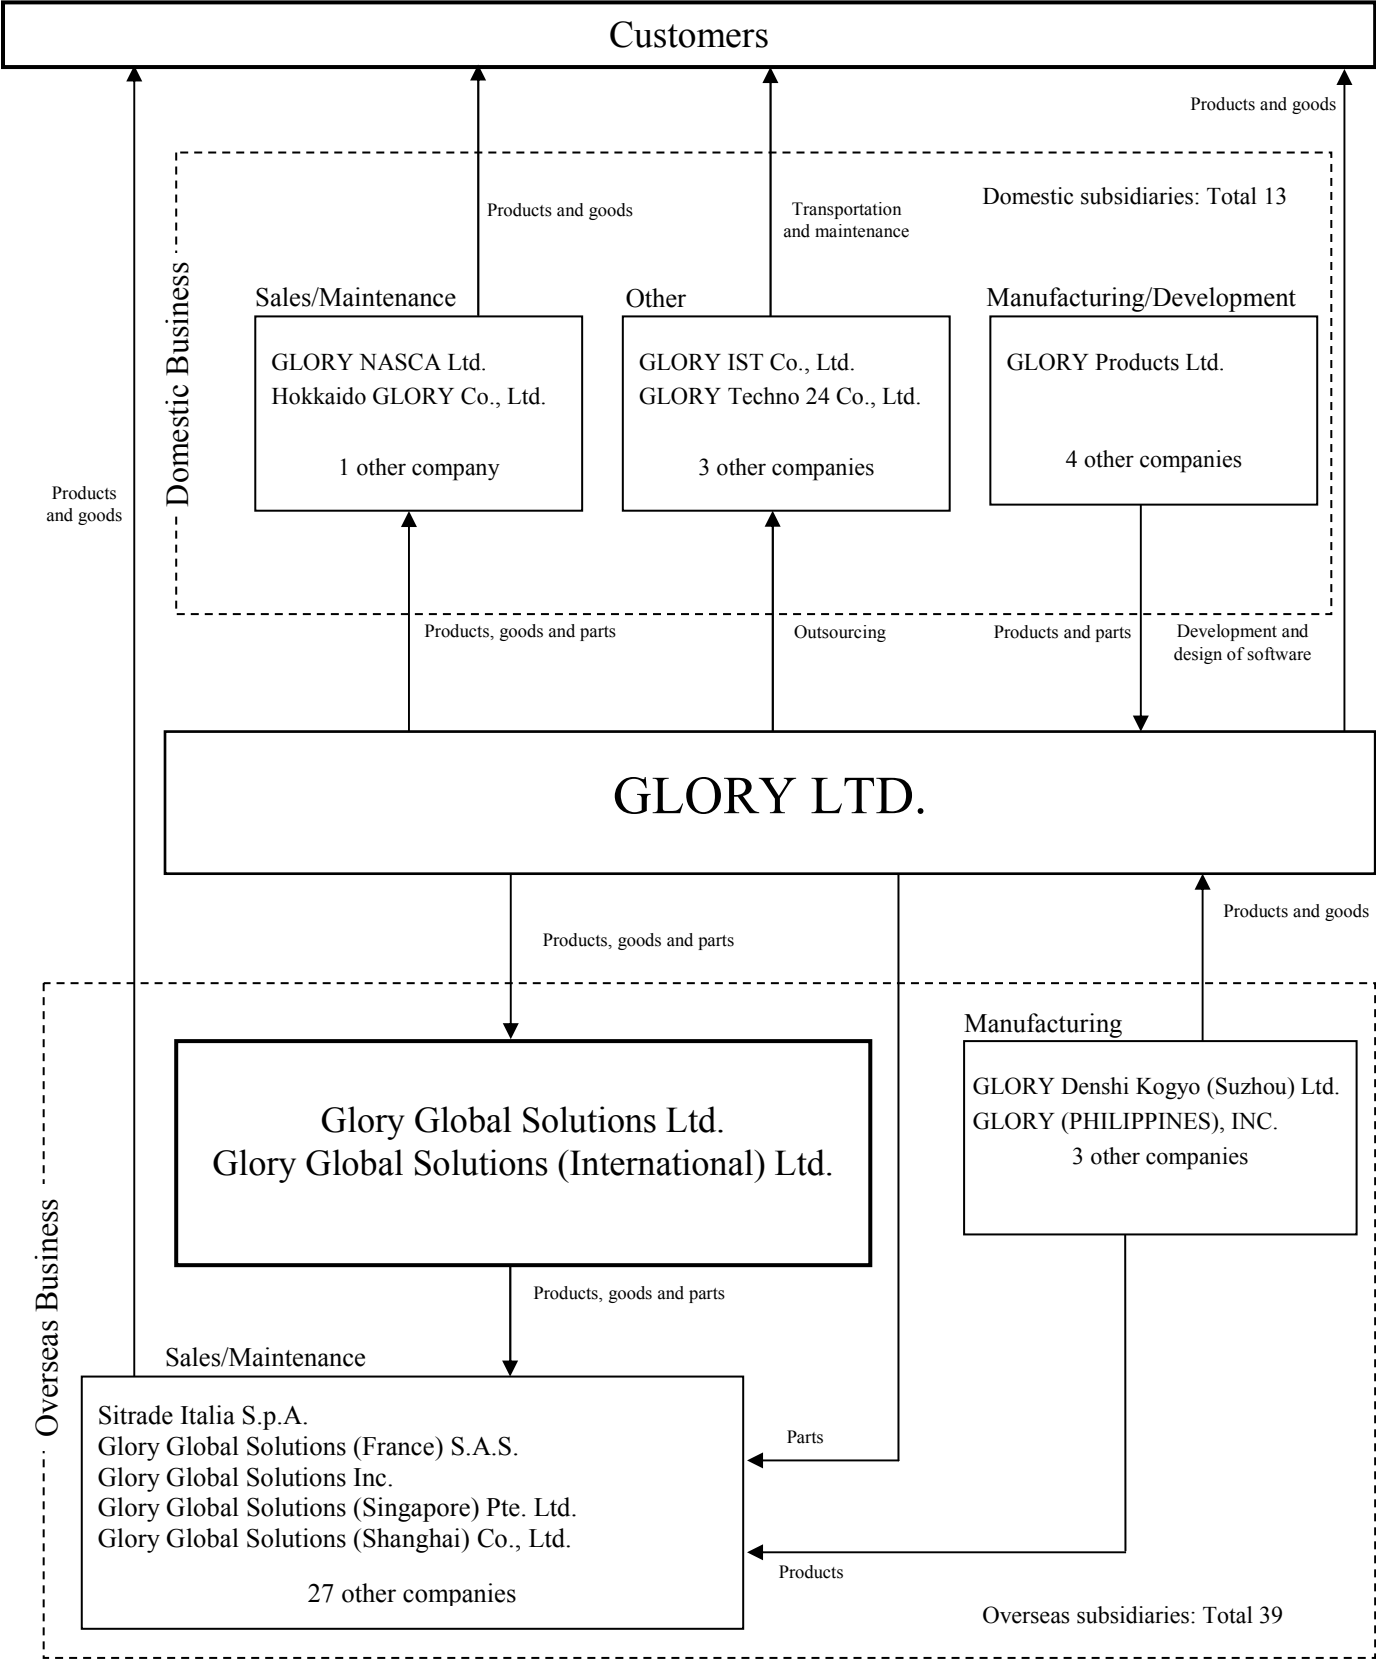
Customers

Products and goods

Products and goods

Transportation and maintenance

Domestic subsidiaries: Total 13

Domestic Business

Sales/Maintenance

GLORY NASCA Ltd.
Hokkaido GLORY Co., Ltd.

1 other company

Other

GLORY IST Co., Ltd.
GLORY Techno 24 Co., Ltd.

3 other companies

Manufacturing/Development

GLORY Products Ltd.

4 other companies

Products and goods

Products, goods and parts

Outsourcing

Products and parts

Development and design of software

GLORY LTD.

Products, goods and parts

Products and goods

Manufacturing

Glory Global Solutions Ltd.
Glory Global Solutions (International) Ltd.

GLORY Denshi Kogyo (Suzhou) Ltd.
GLORY (PHILIPPINES), INC.
3 other companies

Overseas Business

Products, goods and parts

Sales/Maintenance

Sitrade Italia S.p.A.
Glory Global Solutions (France) S.A.S.
Glory Global Solutions Inc.
Glory Global Solutions (Singapore) Pte. Ltd.
Glory Global Solutions (Shanghai) Co., Ltd.

27 other companies

Parts

Products

Overseas subsidiaries: Total 39